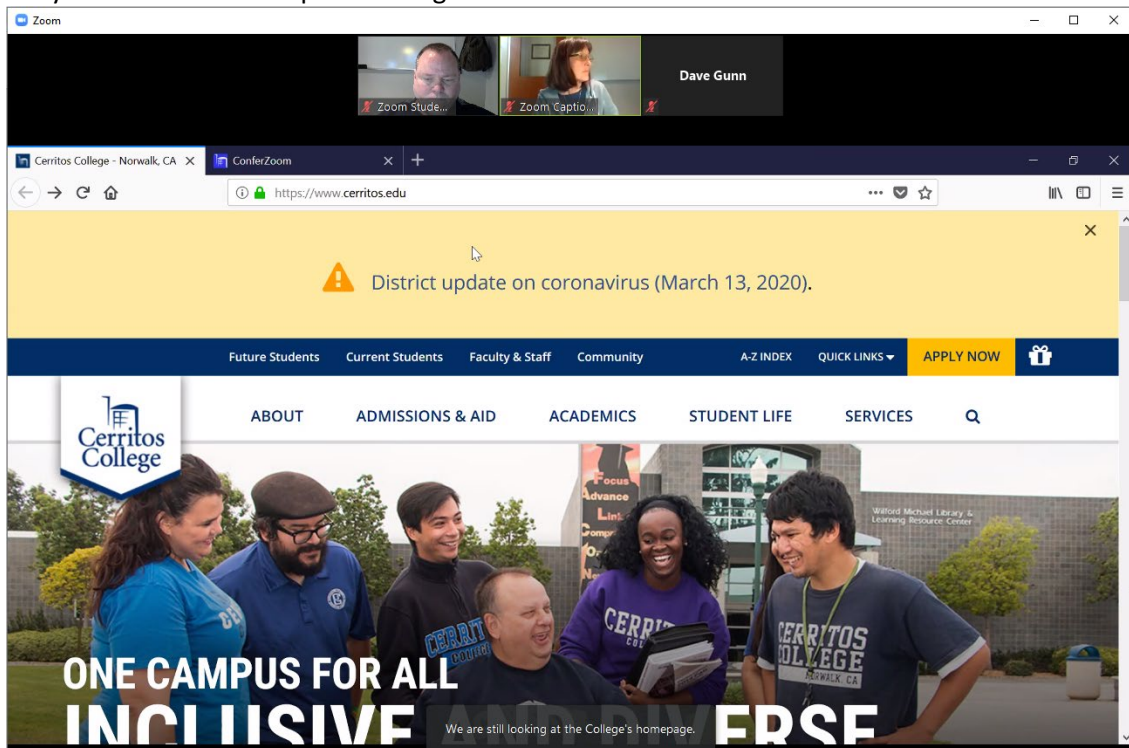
Zoom

Zoom Stude...

Zoom Captio...

Dave Gunn

Cerritos College - Norwalk, CA

ConferZoom

https://www.cerritos.edu

District update on coronavirus (March 13, 2020).

Future Students Current Students Faculty & Staff Community A-Z INDEX QUICK LINKS APPLY NOW

Cerritos College

ABOUT ADMISSIONS & AID ACADEMICS STUDENT LIFE SERVICES

Focus Advance Link

Wilford Michael Library & Learning Resource Center

CERRITOS COLLEGE NORWALK, CA

ONE CAMPUS FOR ALL

INCLUSIVE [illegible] ERSE

We are still looking at the College's homepage.